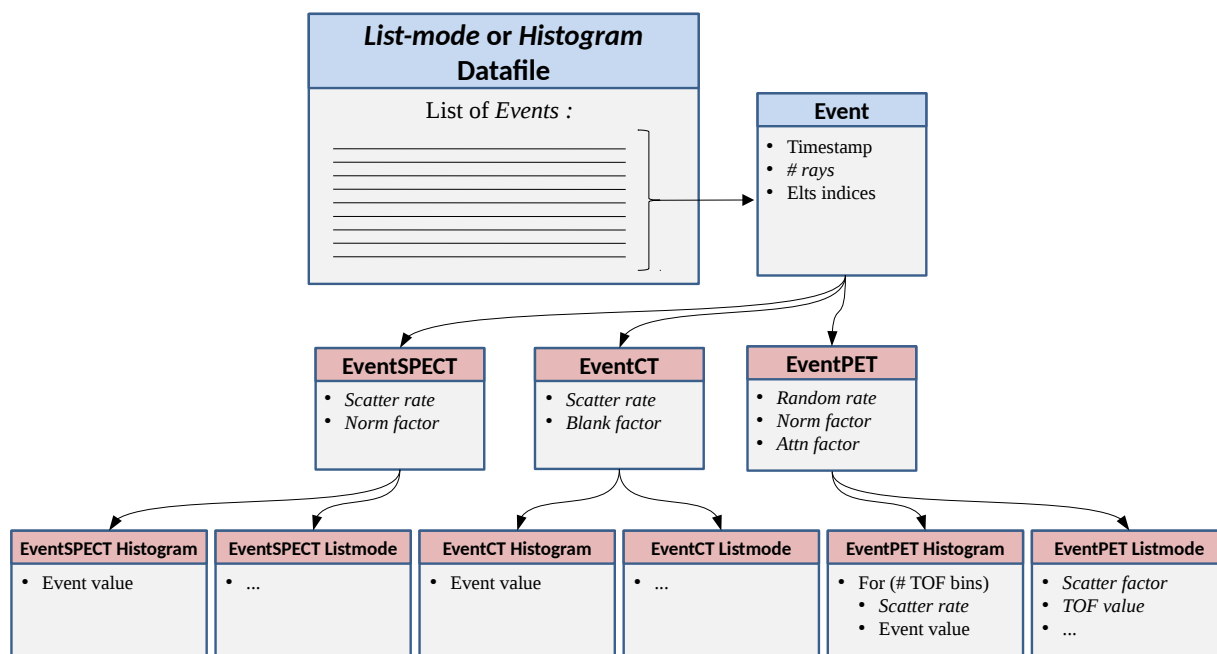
*List-mode* or *Histogram* Datafile

List of *Events :*

Event

- Timestamp
- *# rays*
- Elts indices

EventSPECT

- *Scatter rate*
- *Norm factor*

EventCT

- *Scatter rate*
- *Blank factor*

EventPET

- *Random rate*
- *Norm factor*
- *Attn factor*

EventSPECT Histogram

- Event value

EventSPECT Listmode

- ...

EventCT Histogram

- Event value

EventCT Listmode

- ...

EventPET Histogram

- For (# TOF bins)
  - *Scatter rate*
  - Event value

EventPET Listmode

- *Scatter factor*
- *TOF value*
- ...